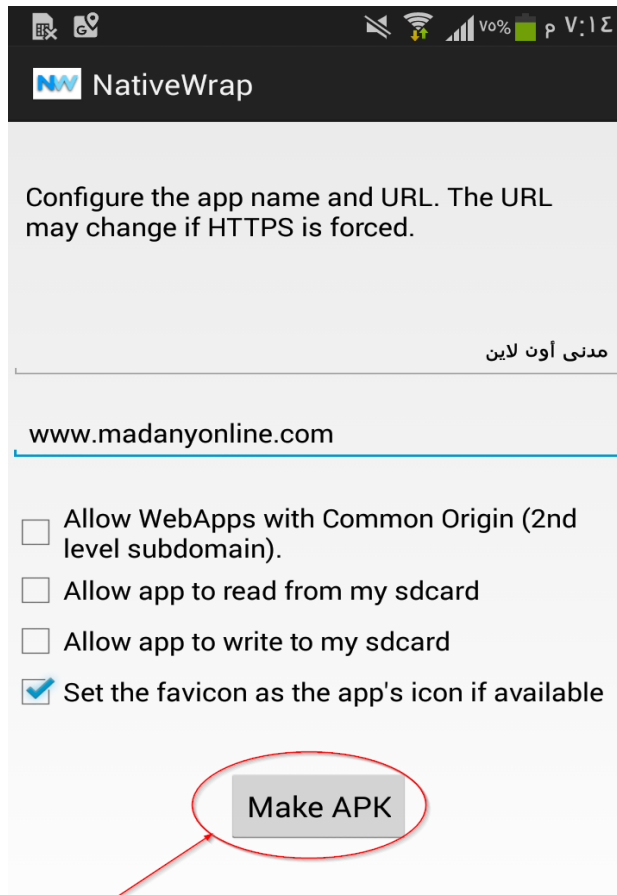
٧٥% م ٧:١٤

NW NativeWrap

Configure the app name and URL. The URL may change if HTTPS is forced.

مدنى أون لاين

www.madanyonline.com

Allow WebApps with Common Origin (2nd level subdomain).

Allow app to read from my sdcard

Allow app to write to my sdcard

Set the favicon as the app's icon if available

Make APK